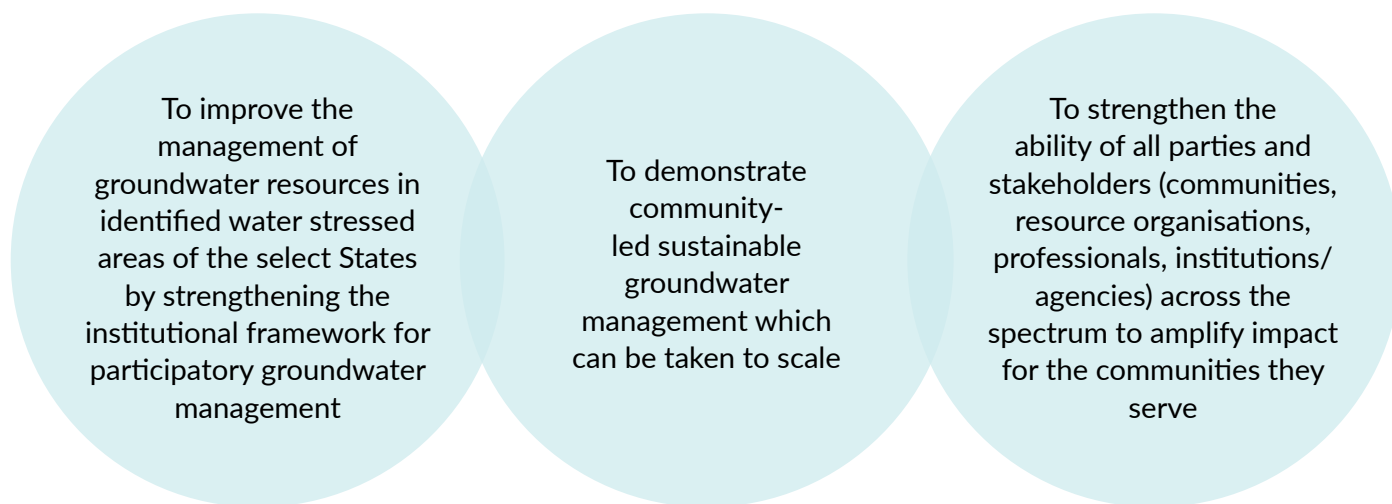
To improve the management of groundwater resources in identified water stressed areas of the select States by strengthening the institutional framework for participatory groundwater management

To demonstrate community-led sustainable groundwater management which can be taken to scale

To strengthen the ability of all parties and stakeholders (communities, resource organisations, professionals, institutions/ agencies) across the spectrum to amplify impact for the communities they serve